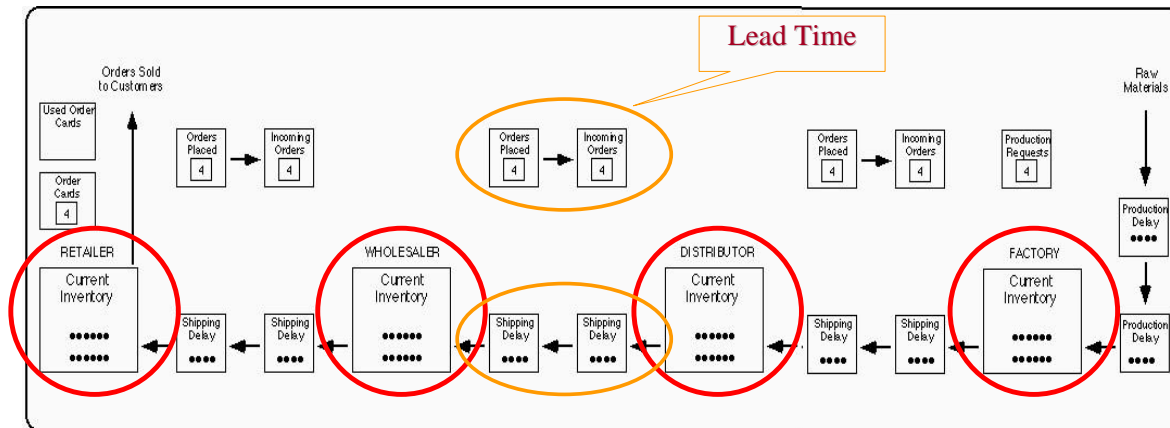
Lead Time

Orders Sold to Customers

Raw Materials

Used Order Cards

Order Cards
4

Orders Placed
4

Incoming Orders
4

Orders Placed
4

Incoming Orders
4

Orders Placed
4

Incoming Orders
4

Production Requests
4

Production Delay

RETAILER
Current Inventory

WHOLESALER
Current Inventory

DISTRIBUTOR
Current Inventory

FACTORY
Current Inventory

Shipping Delay

Shipping Delay

Shipping Delay

Shipping Delay

Shipping Delay

Shipping Delay

Production Delay